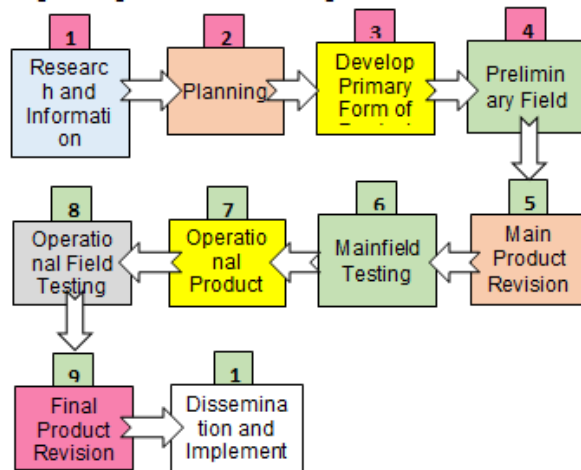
1
Research and Information

2
Planning

3
Develop Primary Form of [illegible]

4
Preliminary Field

5
Main Product Revision

6
Mainfield Testing

7
Operational Product

8
Operational Field Testing

9
Final Product Revision

1
Dissemination and Implement